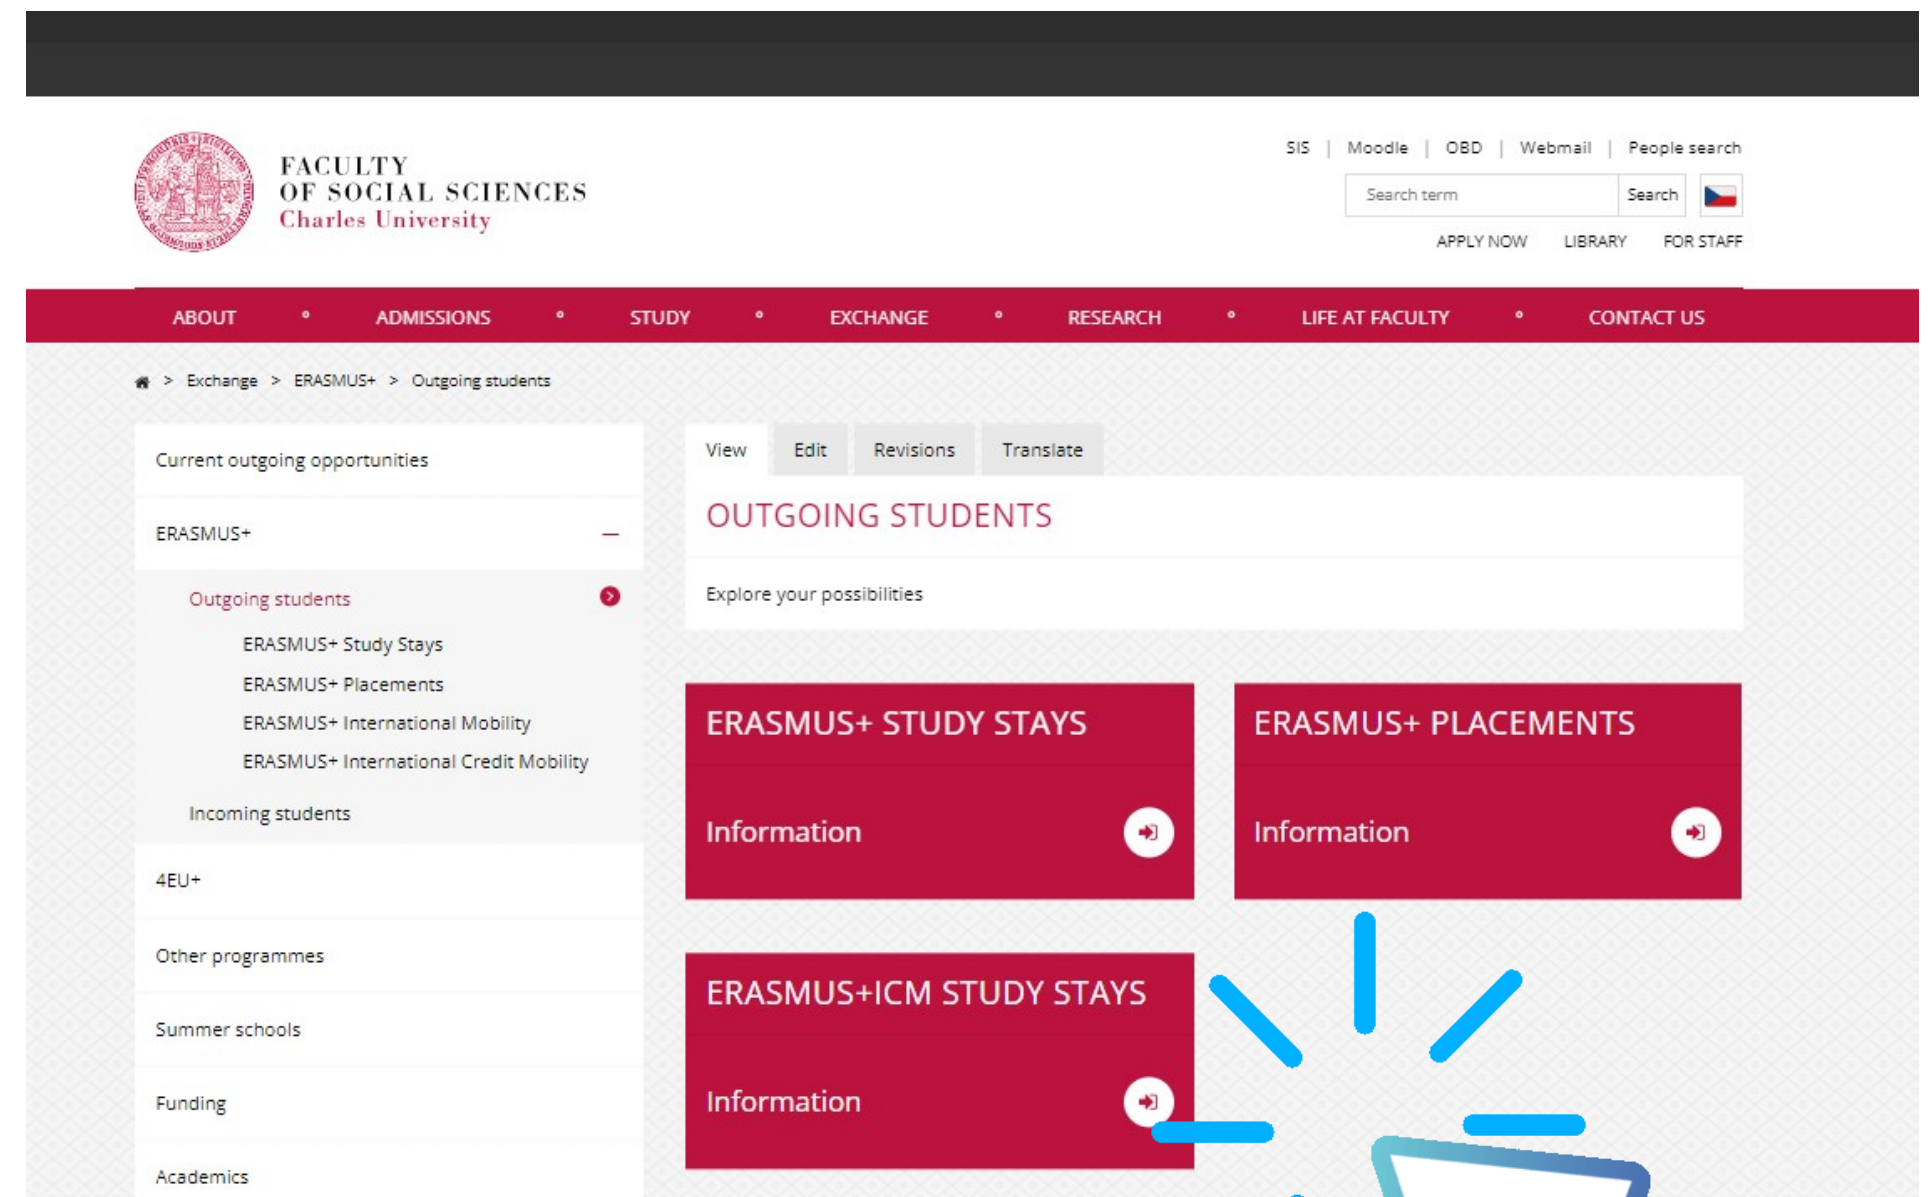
FACULTY
OF SOCIAL SCIENCES
Charles University

SIS | Moodle | OBD | Webmail | People search

Search term Search

APPLY NOW LIBRARY FOR STAFF

ABOUT • ADMISSIONS • STUDY • EXCHANGE • RESEARCH • LIFE AT FACULTY • CONTACT US

> Exchange > ERASMUS+ > Outgoing students

Current outgoing opportunities

ERASMUS+ –

Outgoing students

ERASMUS+ Study Stays

ERASMUS+ Placements

ERASMUS+ International Mobility

ERASMUS+ International Credit Mobility

Incoming students

4EU+

Other programmes

Summer schools

Funding

Academics

View Edit Revisions Translate

OUTGOING STUDENTS

Explore your possibilities

ERASMUS+ STUDY STAYS

Information

ERASMUS+ PLACEMENTS

Information

ERASMUS+ICM STUDY STAYS

Information